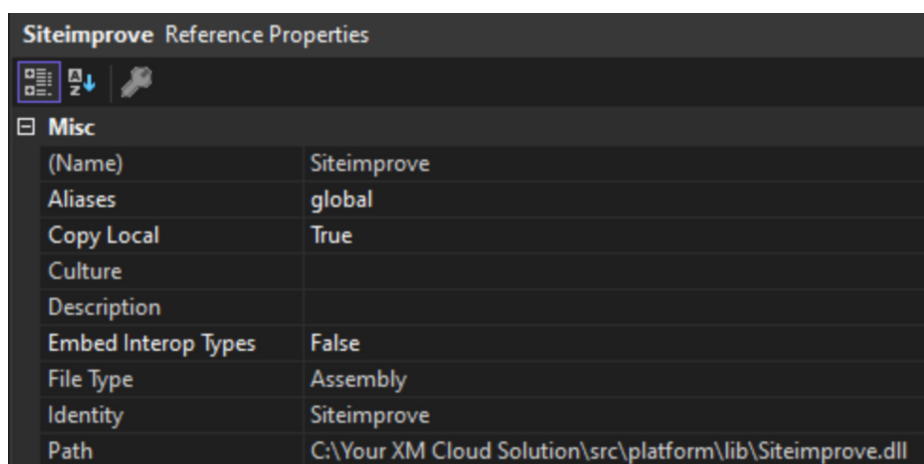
Siteimprove Reference Properties

Misc

| (Name) | Siteimprove |
|---|---|
| Aliases | global |
| Copy Local | True |
| Culture | |
| Description | |
| Embed Interop Types | False |
| File Type | Assembly |
| Identity | Siteimprove |
| Path | C:\Your XM Cloud Solution\src\platform\lib\Siteimprove.dll |